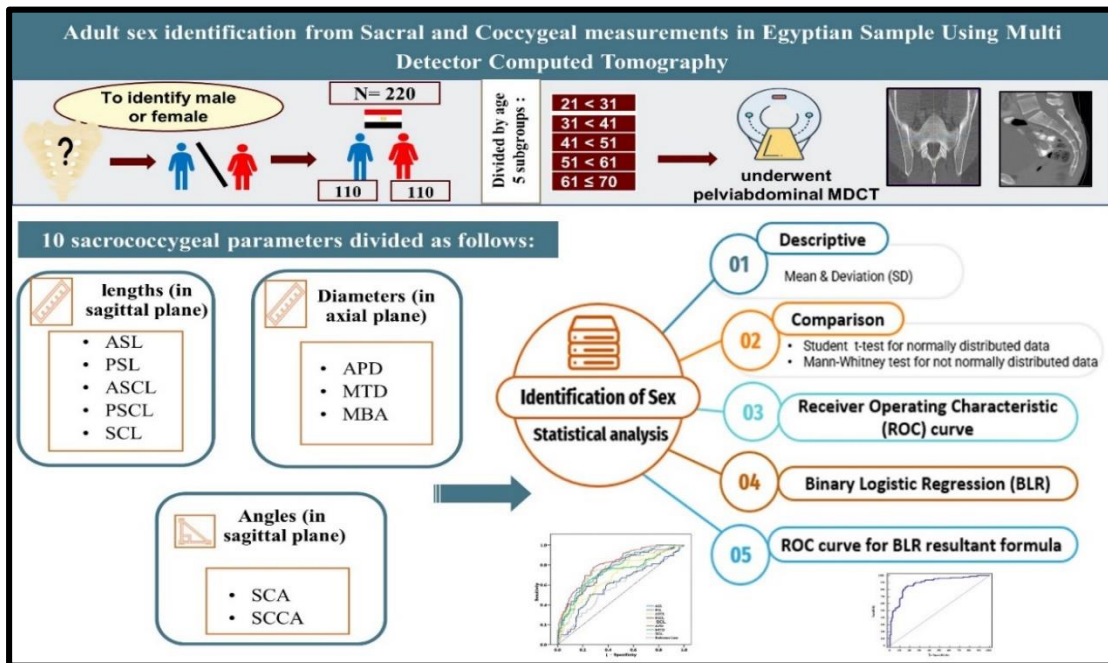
Adult sex identification from Sacral and Coccygeal measurements in Egyptian Sample Using Multi Detector Computed Tomography

To identify male or female

?

N= 220

110

110

Divided by age 5 subgroups :

21 < 31
31 < 41
41 < 51
51 < 61
61 ≤ 70

underwent pelviabdominal MDCT

10 sacrococcygeal parameters divided as follows:

lengths (in sagittal plane)
• ASL
• PSL
• ASCL
• PSCL
• SCL

Diameters (in axial plane)
• APD
• MTD
• MBA

Angles (in sagittal plane)
• SCA
• SCCA

Identification of Sex
Statistical analysis

01 Descriptive
Mean & Deviation (SD)

02 Comparison
• Student t-test for normally distributed data
• Mann-Whitney test for not normally distributed data

03 Receiver Operating Characteristic (ROC) curve

04 Binary Logistic Regression (BLR)

05 ROC curve for BLR resultant formula

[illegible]